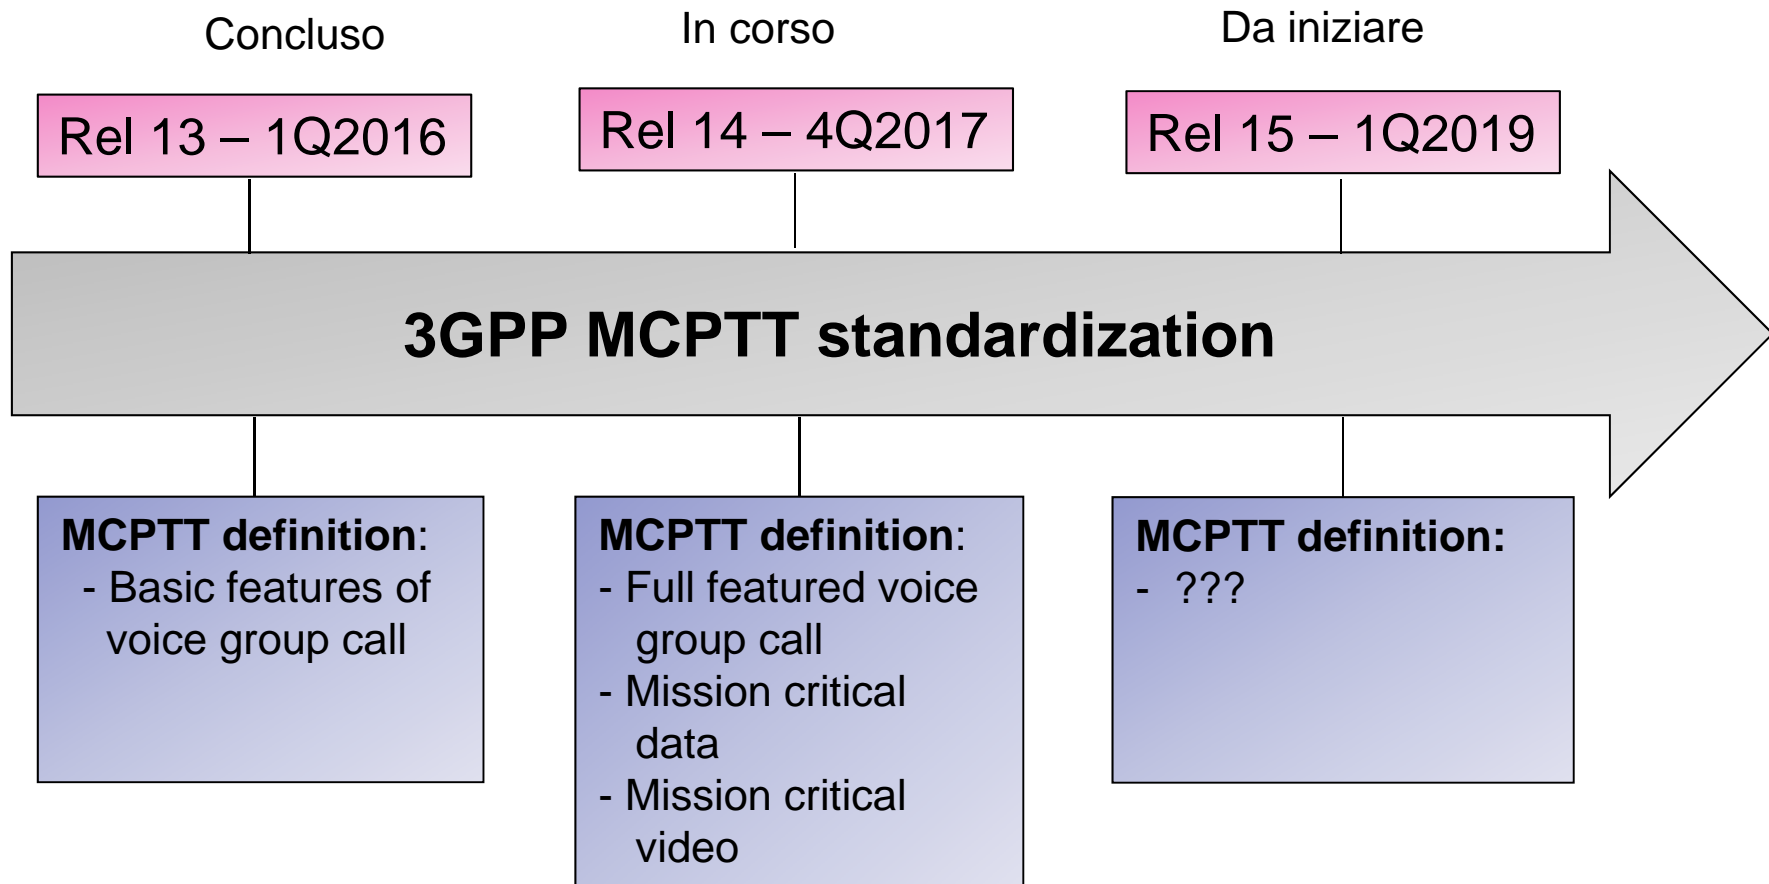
Concluso

Rel 13 – 1Q2016

In corso

Rel 14 – 4Q2017

Da iniziare

Rel 15 – 1Q2019

3GPP MCPTT standardization

MCPTT definition:
- Basic features of voice group call

MCPTT definition:
- Full featured voice group call
- Mission critical data
- Mission critical video

MCPTT definition:
- ???